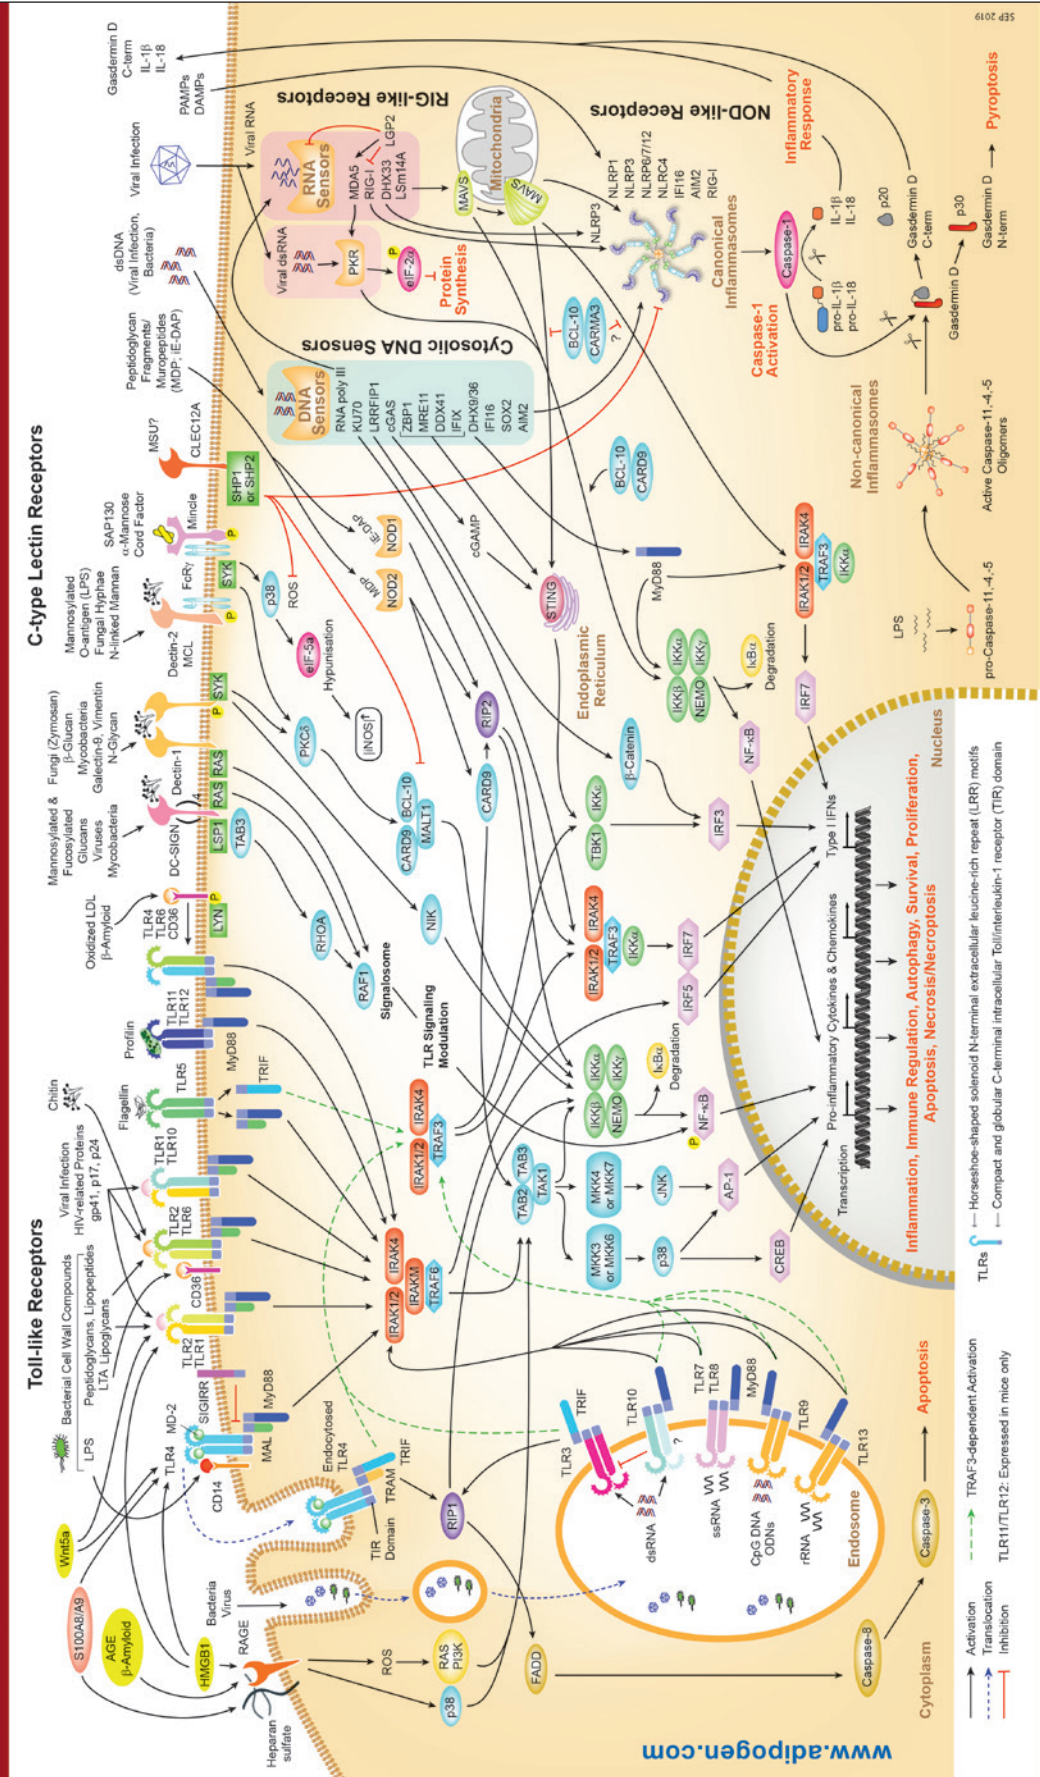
Toll-like Receptors

C-type Lectin Receptors

RIG-like Receptors

NOD-like Receptors

Cytosolic DNA Sensors

S100A8/A9
AGE β-Amyloid
HMGB1
Wnt5a
LPS
Bacterial Cell Wall Compounds
Peptidoglycans, Lipopeptides LTA Lipoglycans
Viral Infection HIV-related Proteins gp41, p17, p24
Flagellin
Chitin
Profilin
Oxidized LDL β-Amyloid
Mannosylated & Fucosylated Glucans Viruses Mycobacteria
Fungi (Zymosan) β-Glucan Mycobacteria Galectin-9, Vimentin N-Glycan
Mannosylated O-antigen (LPS) Fungal Hyphae N-linked Mannan
SAP130 α-Mannose Cord Factor
MSU?
Peptidoglycan Fragments/ Muropeptides (MDP; iE-DAP)
dsDNA (Viral Infection, Bacteria)
Viral Infection
PAMPs DAMPs
Gasdermin D C-term IL-1β IL-18

TLR4 MD-2 CD14 SIGIRR MAL MyD88 TLR2 TLR1 CD36 TLR2 TLR6 TLR1 TLR10 TLR5 TIR Domain TRIF TLR11 TLR12 TLR4 TLR6 CD36 LYN
DC-SIGN LSP1 RAS RAS TAB3 Dectin-1 SYK Dectin-2 MCL FcRγ SYK Mincle CLEC12A SHP1 or SHP2
p38 ROS eIF-5a Hypusination iNOS PKCδ CARD9 BCL-10 MALT1 RHOA RAF1 Signalosome NIK
TLR Signaling Modulation
IRAK1/2 IRAK4 TRAF3
IRAK1/2 IRAK4 IRAKM TRAF6
iE-DAP NOD1 MDP NOD2 RIP2 CARD9
DNA Sensors RNA poly III KU70 LRRFIP1 cGAS ZBP1 MRE11 DDX41 IFIX DHX9/36 IFI16 SOX2 AIM2
Viral dsRNA PKR eIF-2α Protein Synthesis
Viral RNA RNA Sensors MDA5 RIG-I LGP2 DHX33 LSm14A MAVS Mitochondria MAVS
NLRP1 NLRP3 NLRP6/7/12 NLRC4 IFI16 AIM2 RIG-I NLRP3
BCL-10 CARMA3 ? BCL-10 CARD9
Canonical Inflammasomes Caspase-1 Caspase-1 Activation pro-IL-1β pro-IL-18 IL-1β IL-18 p20 Inflammatory Response Gasdermin D C-term Gasdermin D p30 Gasdermin D N-term Pyroptosis
Non-canonical Inflammasomes Active Caspase-11,-4,-5 Oligomers LPS pro-Caspase-11,-4,-5
cGAMP STING Endoplasmic Reticulum MyD88 IRAK1/2 IRAK4 TRAF3 IKKα IRF7 IKKα IKKβ IKKγ NEMO IκBα Degradation NF-κB
β-Catenin TBK1 IKKε IRF3
IRAK1/2 IRAK4 TRAF3 IKKα IRF7 IRF5
IKKα IKKβ IKKγ NEMO IκBα Degradation P NF-κB
TAB2 TAB3 TAK1 MKK4 or MKK7 JNK AP-1 MKK3 or MKK6 p38 CREB
Transcription Pro-inflammatory Cytokines & Chemokines Type I IFNs
Nucleus
Inflammation, Immune Regulation, Autophagy, Survival, Proliferation, Apoptosis, Necrosis/Necroptosis
Endocytosed TLR4 TRAM TRIF RIP1
TLR3 TRIF dsRNA TLR10 ? TLR7 TLR8 ssRNA MyD88 CpG DNA ODNs TLR9 rRNA TLR13 Endosome
Bacteria Virus RAGE Heparan sulfate ROS RAS PI3K p38 FADD Caspase-8 Caspase-3 Apoptosis
Cytoplasm

Activation
Translocation
Inhibition
TRAF3-dependent Activation
TLR11/TLR12: Expressed in mice only
TLRs
Horseshoe-shaped solenoid N-terminal extracellular leucine-rich repeat (LRR) motifs
Compact and globular C-terminal intracellular Toll/interleukin-1 receptor (TIR) domain

www.adipogen.com
SEP 2019